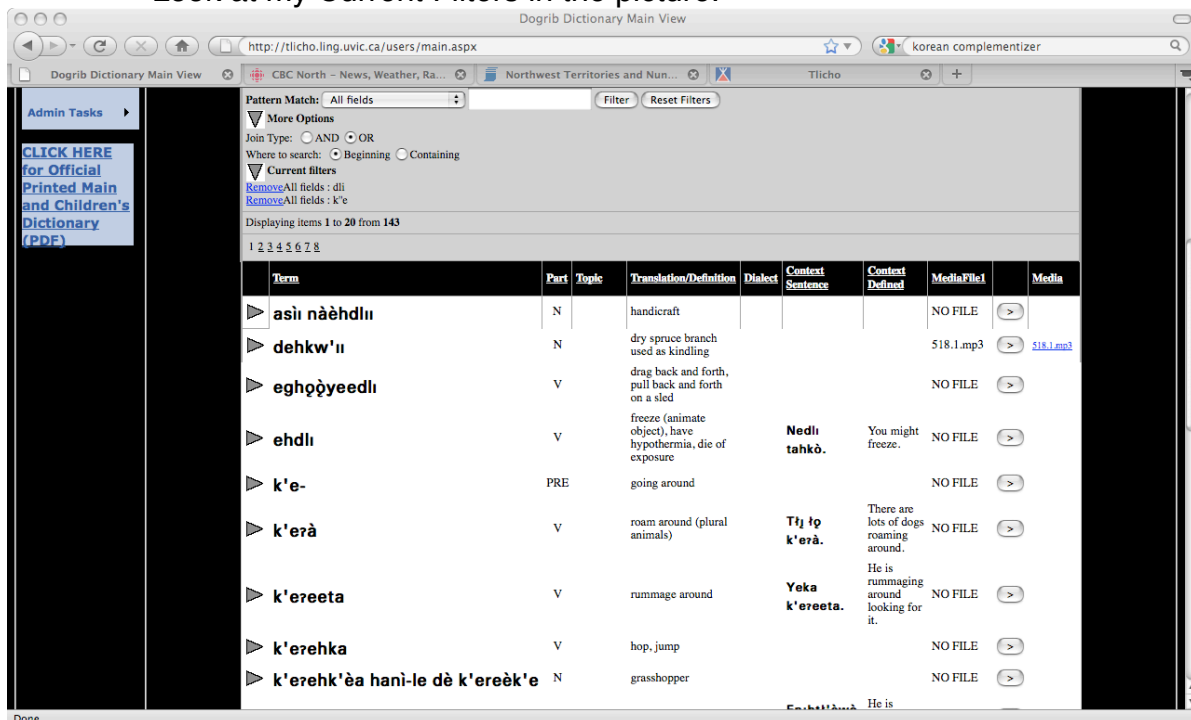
Look at my Current Filters in the picture!

Dogrib Dictionary Main View

http://tlicho.ling.uvic.ca/users/main.aspx

korean complementizer

Dogrib Dictionary Main View | CBC North – News, Weather, Ra... | Northwest Territories and Nun... | Tlicho

Admin Tasks

CLICK HERE for Official Printed Main and Children's Dictionary (PDF)

Pattern Match: All fields Filter Reset Filters

More Options

Join Type: AND OR

Where to search: Beginning Containing

Current filters

RemoveAll fields : dli

RemoveAll fields : k'e

Displaying items 1 to 20 from 143

1 2 3 4 5 6 7 8

| Term | Part | Topic | Translation/Definition | Dialect | Context Sentence | Context Defined | MediaFile1 | | Media |
|---|---|---|---|---|---|---|---|---|---|
| asìı nàèhdlıı | N | | handicraft | | | | NO FILE | > | |
| dehkw'ıı | N | | dry spruce branch used as kindling | | | | 518.1.mp3 | > | 518.1.mp3 |
| eghǫ̀ǫ̀yeedlı | V | | drag back and forth, pull back and forth on a sled | | | | NO FILE | > | |
| ehdlı | V | | freeze (animate object), have hypothermia, die of exposure | | Nedlı tahkò. | You might freeze. | NO FILE | > | |
| k'e- | PRE | | going around | | | | NO FILE | > | |
| k'eɂà | V | | roam around (plural animals) | | Tłı̨ łǫ k'eɂà. | There are lots of dogs roaming around. | NO FILE | > | |
| k'eɂeeta | V | | rummage around | | Yeka k'eɂeeta. | He is rummaging around looking for it. | NO FILE | > | |
| k'eɂehka | V | | hop, jump | | | | NO FILE | > | |
| k'eɂehk'èa hanì-le dè k'ereèk'e | N | | grasshopper | | | | NO FILE | > | |
| | | | | | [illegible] | He is | | | |

Done